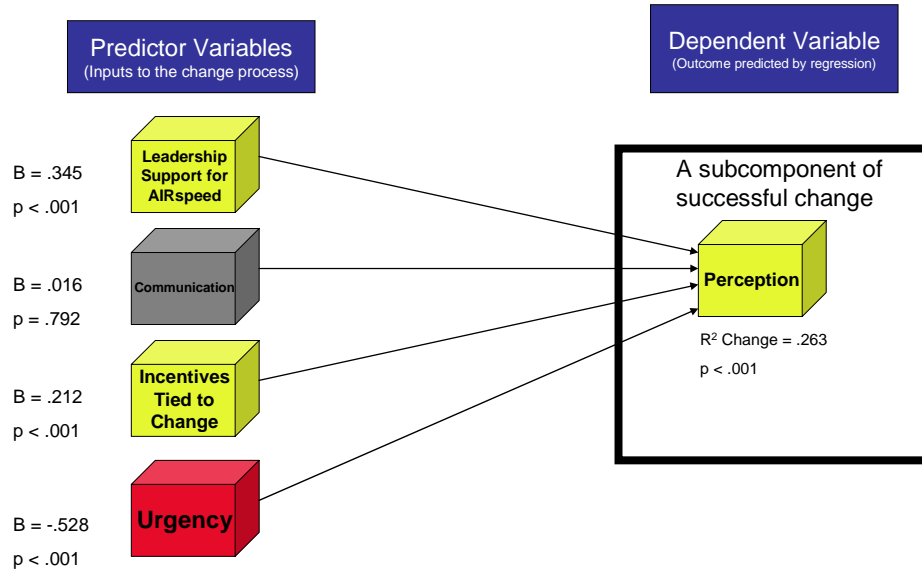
Predictor Variables
(Inputs to the change process)

Dependent Variable
(Outcome predicted by regression)

B = .345
p < .001

Leadership Support for AIRspeed

B = .016
p = .792

Communication

B = .212
p < .001

Incentives Tied to Change

B = -.528
p < .001

Urgency

A subcomponent of successful change

Perception

R$^2$ Change = .263
p < .001